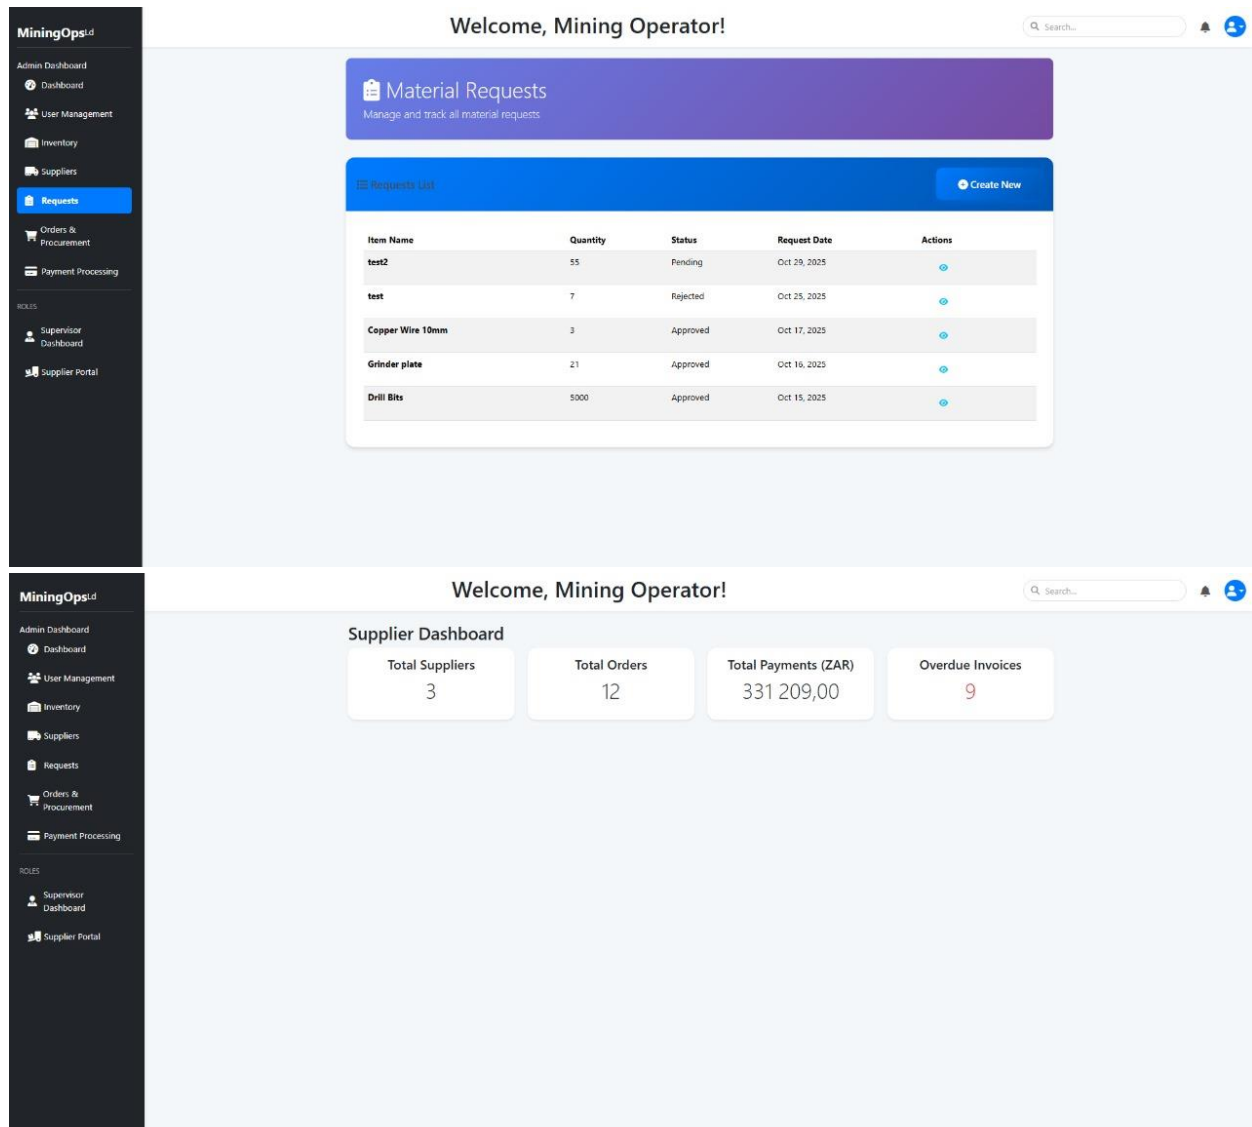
MiningOpsLtd

Admin Dashboard
Dashboard
User Management
Inventory
Suppliers
Requests
Orders & Procurement
Payment Processing

ROLES
Supervisor Dashboard
Supplier Portal

Welcome, Mining Operator!

Search...

Material Requests
Manage and track all material requests

Requests List

Create New

| Item Name | Quantity | Status | Request Date | Actions |
|---|---|---|---|---|
| test2 | 55 | Pending | Oct 29, 2025 | |
| test | 7 | Rejected | Oct 25, 2025 | |
| Copper Wire 10mm | 3 | Approved | Oct 17, 2025 | |
| Grinder plate | 21 | Approved | Oct 16, 2025 | |
| Drill Bits | 5000 | Approved | Oct 15, 2025 | |

MiningOpsLtd

Admin Dashboard
Dashboard
User Management
Inventory
Suppliers
Requests
Orders & Procurement
Payment Processing

ROLES
Supervisor Dashboard
Supplier Portal

Welcome, Mining Operator!

Search...

Supplier Dashboard

Total Suppliers
3

Total Orders
12

Total Payments (ZAR)
331 209,00

Overdue Invoices
9